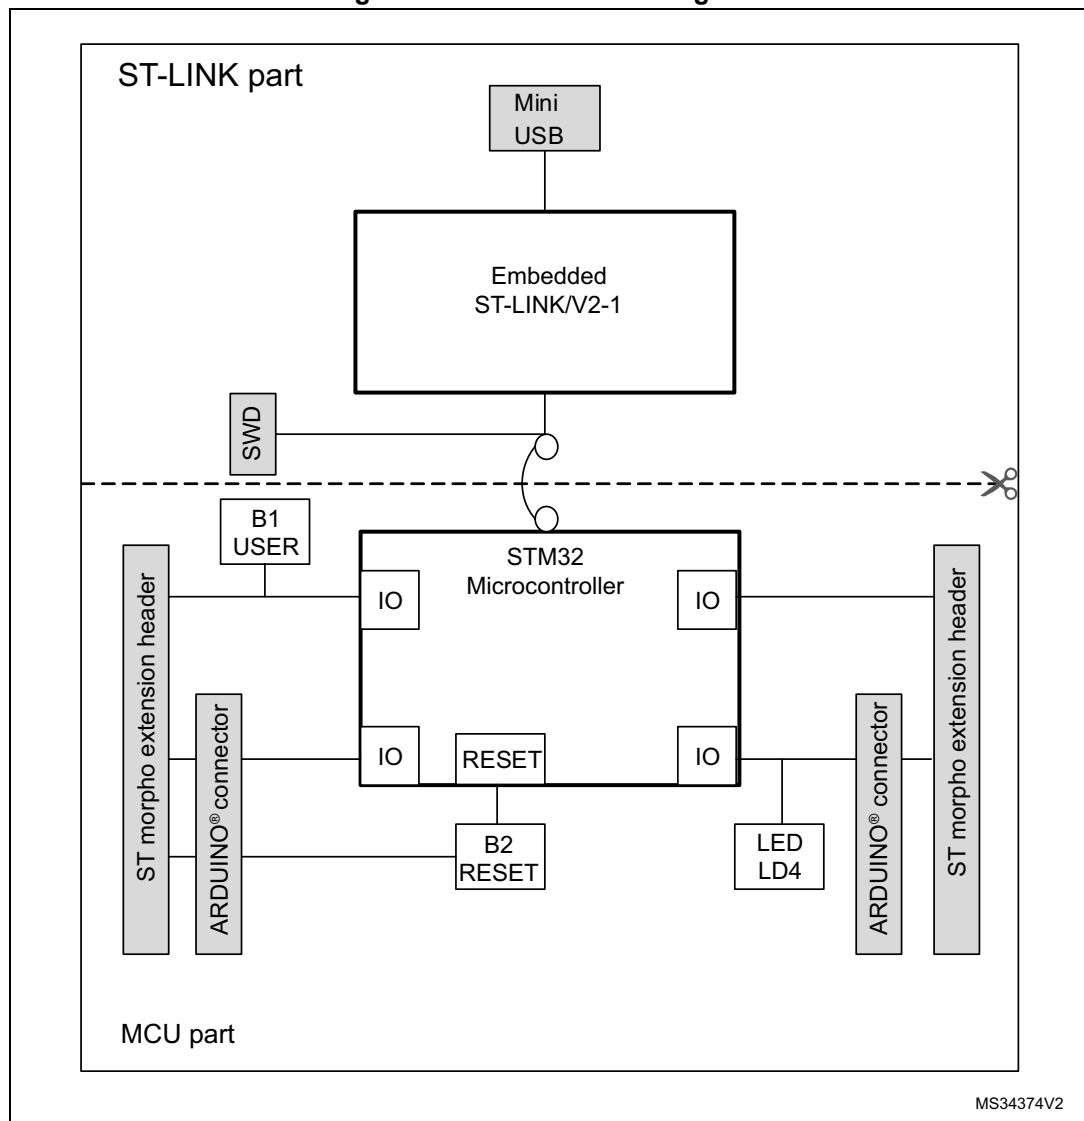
ST-LINK part

Mini USB

Embedded ST-LINK/V2-1

SWD

B1 USER

STM32 Microcontroller

IO

IO

IO

RESET

IO

ST morpho extension header

ARDUINO® connector

B2 RESET

LED LD4

ARDUINO® connector

ST morpho extension header

MCU part

MS34374V2